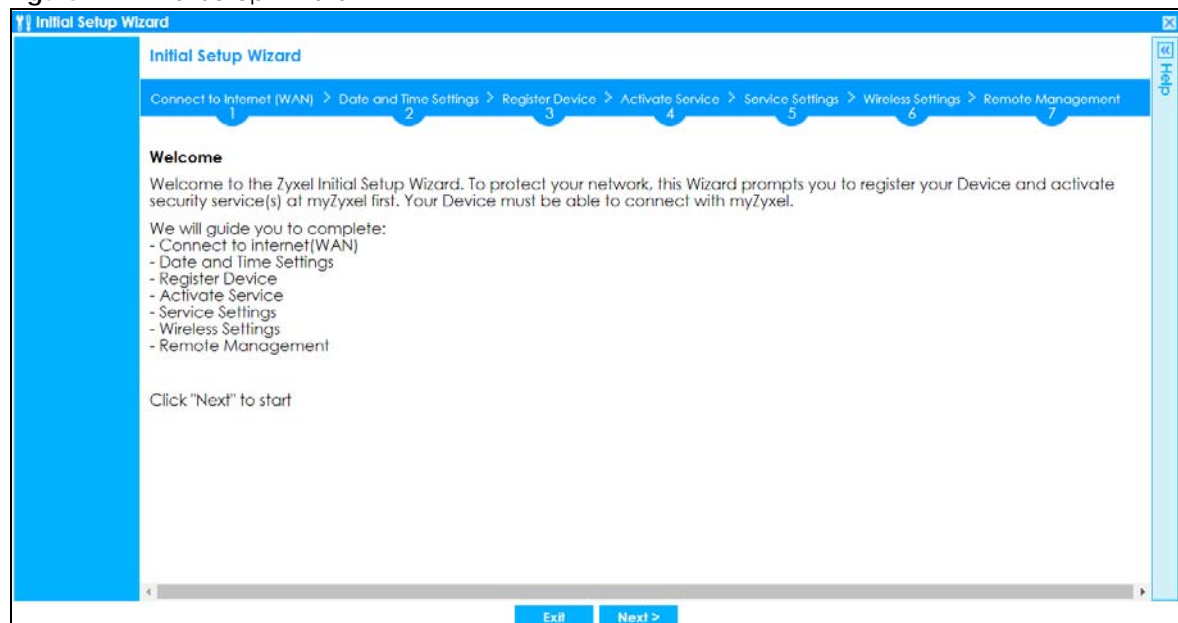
Initial Setup Wizard

Initial Setup Wizard

Help

Connect to Internet (WAN) 1 > Date and Time Settings 2 > Register Device 3 > Activate Service 4 > Service Settings 5 > Wireless Settings 6 > Remote Management 7

Welcome

Welcome to the Zyxel Initial Setup Wizard. To protect your network, this Wizard prompts you to register your Device and activate security service(s) at myZyxel first. Your Device must be able to connect with myZyxel.

We will guide you to complete:
- Connect to internet(WAN)
- Date and Time Settings
- Register Device
- Activate Service
- Service Settings
- Wireless Settings
- Remote Management

Click "Next" to start

Exit Next >